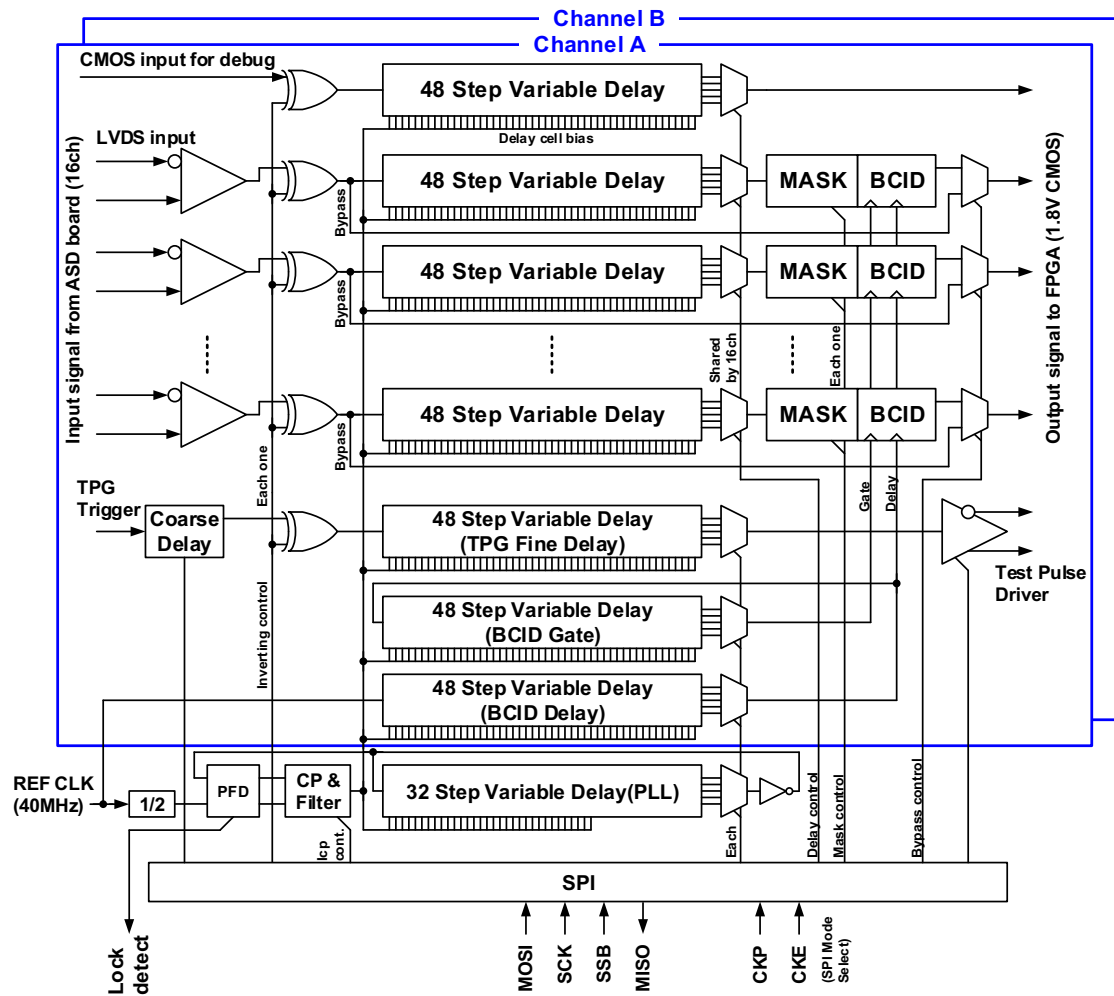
Channel B
Channel A
CMOS input for debug
48 Step Variable Delay
Delay cell bias
LVDS input
48 Step Variable Delay
MASK
BCID
Bypass
Input signal from ASD board (16ch)
48 Step Variable Delay
MASK
BCID
Bypass
Output signal to FPGA (1.8V CMOS)
Shared by 16ch
Each one
48 Step Variable Delay
MASK
BCID
Bypass
Each one
TPG Trigger
Coarse Delay
48 Step Variable Delay (TPG Fine Delay)
Gate
Delay
Test Pulse Driver
48 Step Variable Delay (BCID Gate)
Inverting control
48 Step Variable Delay (BCID Delay)
REF CLK (40MHz)
1/2
PFD
CP & Filter
32 Step Variable Delay(PLL)
Icp cont.
Each
Delay control
Mask control
Bypass control
SPI
Lock detect
MOSI
SCK
SSB
MISO
CKP
CKE
(SPI Mode Select)